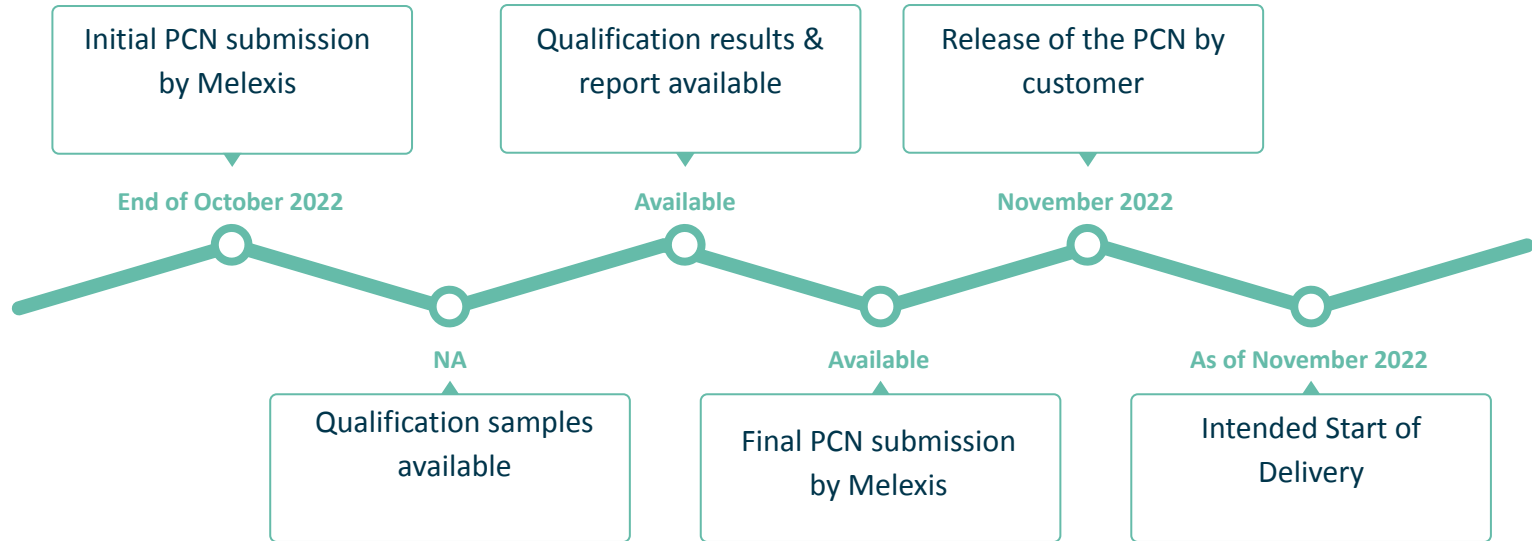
Initial PCN submission by Melexis

End of October 2022

NA

Qualification samples available

Qualification results & report available

Available

Available

Final PCN submission by Melexis

Release of the PCN by customer

November 2022

As of November 2022

Intended Start of Delivery